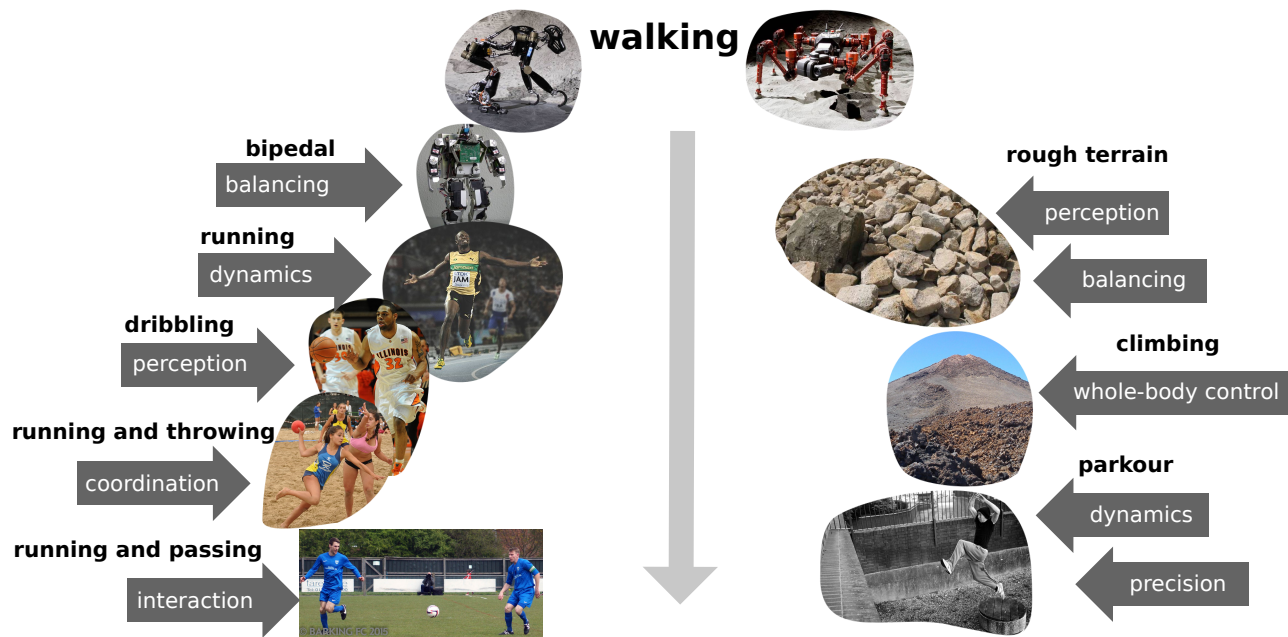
walking

bipedal

balancing

running

dynamics

dribbling

perception

running and throwing

coordination

running and passing

interaction

rough terrain

perception

balancing

climbing

whole-body control

parkour

dynamics

precision